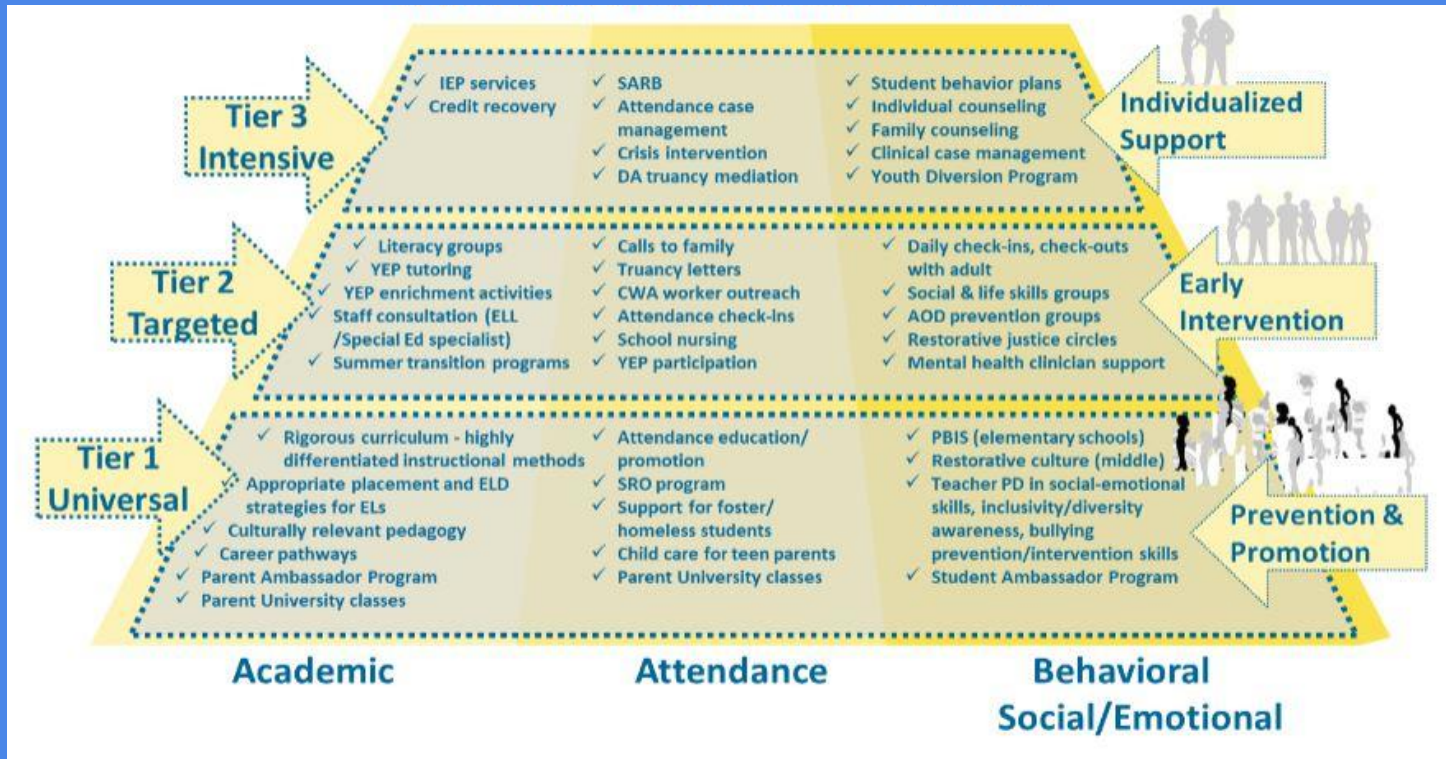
Tier 3 Intensive

✓ IEP services
✓ Credit recovery

✓ SARB
✓ Attendance case management
✓ Crisis intervention
✓ DA truancy mediation

✓ Student behavior plans
✓ Individual counseling
✓ Family counseling
✓ Clinical case management
✓ Youth Diversion Program

Individualized Support

Tier 2 Targeted

✓ Literacy groups
✓ YEP tutoring
✓ YEP enrichment activities
✓ Staff consultation (ELL /Special Ed specialist)
✓ Summer transition programs

✓ Calls to family
✓ Truancy letters
✓ CWA worker outreach
✓ Attendance check-ins
✓ School nursing
✓ YEP participation

✓ Daily check-ins, check-outs with adult
✓ Social & life skills groups
✓ AOD prevention groups
✓ Restorative justice circles
✓ Mental health clinician support

Early Intervention

Tier 1 Universal

✓ Rigorous curriculum - highly differentiated instructional methods
✓ Appropriate placement and ELD strategies for ELs
✓ Culturally relevant pedagogy
✓ Career pathways
✓ Parent Ambassador Program
✓ Parent University classes

✓ Attendance education/ promotion
✓ SRO program
✓ Support for foster/ homeless students
✓ Child care for teen parents
✓ Parent University classes

✓ PBIS (elementary schools)
✓ Restorative culture (middle)
✓ Teacher PD in social-emotional skills, inclusivity/diversity awareness, bullying prevention/intervention skills
✓ Student Ambassador Program

Prevention & Promotion

Academic

Attendance

Behavioral Social/Emotional